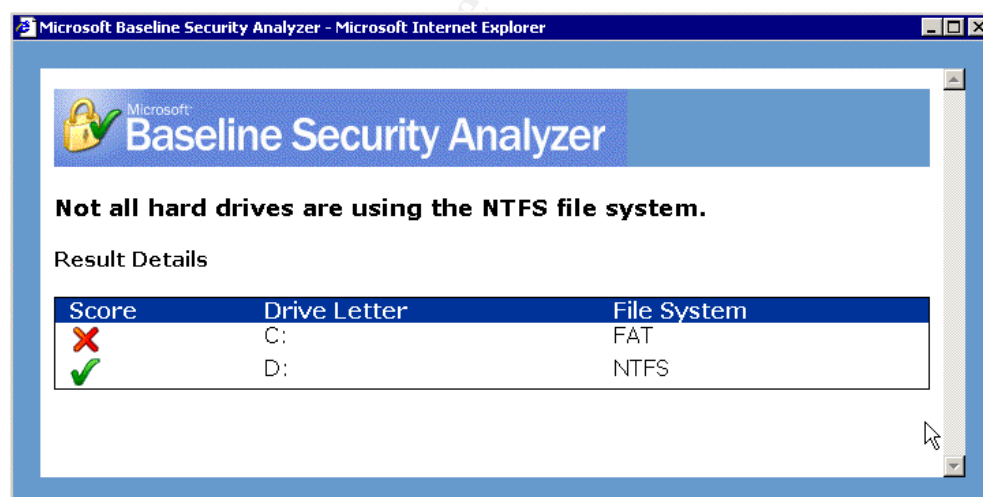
Microsoft Baseline Security Analyzer - Microsoft Internet Explorer

Microsoft Baseline Security Analyzer

Not all hard drives are using the NTFS file system.

Result Details

| Score | Drive Letter | File System |
|---|---|---|
| ✗ | C: | FAT |
| ✓ | D: | NTFS |